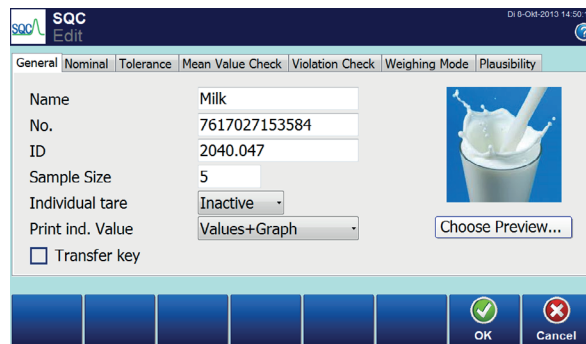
SQC
SQC
Edit
Di 8-Okt-2013 14:50
?

General | Nominal | Tolerance | Mean Value Check | Violation Check | Weighing Mode | Plausibility

Name
Milk
No.
7617027153584
ID
2040.047
Sample Size
5
Individual tare
Inactive
Print ind. Value
Values+Graph
Transfer key

Choose Preview...

OK
Cancel